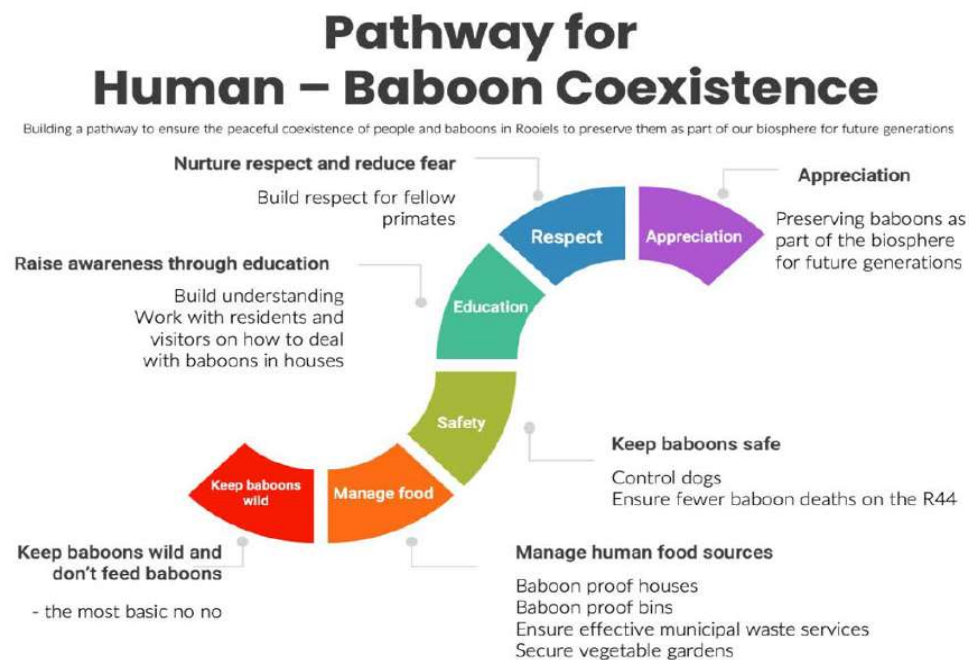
Pathway for Human – Baboon Coexistence

Building a pathway to ensure the peaceful coexistence of people and baboons in Rooiels to preserve them as part of our biosphere for future generations

Nurture respect and reduce fear

Build respect for fellow primates

Appreciation

Preserving baboons as part of the biosphere for future generations

Respect

Appreciation

Raise awareness through education

Build understanding
Work with residents and visitors on how to deal with baboons in houses

Education

Safety

Keep baboons safe

Control dogs
Ensure fewer baboon deaths on the R44

Keep baboons wild

Manage food

Keep baboons wild and don't feed baboons

- the most basic no no

Manage human food sources

Baboon proof houses
Baboon proof bins
Ensure effective municipal waste services
Secure vegetable gardens